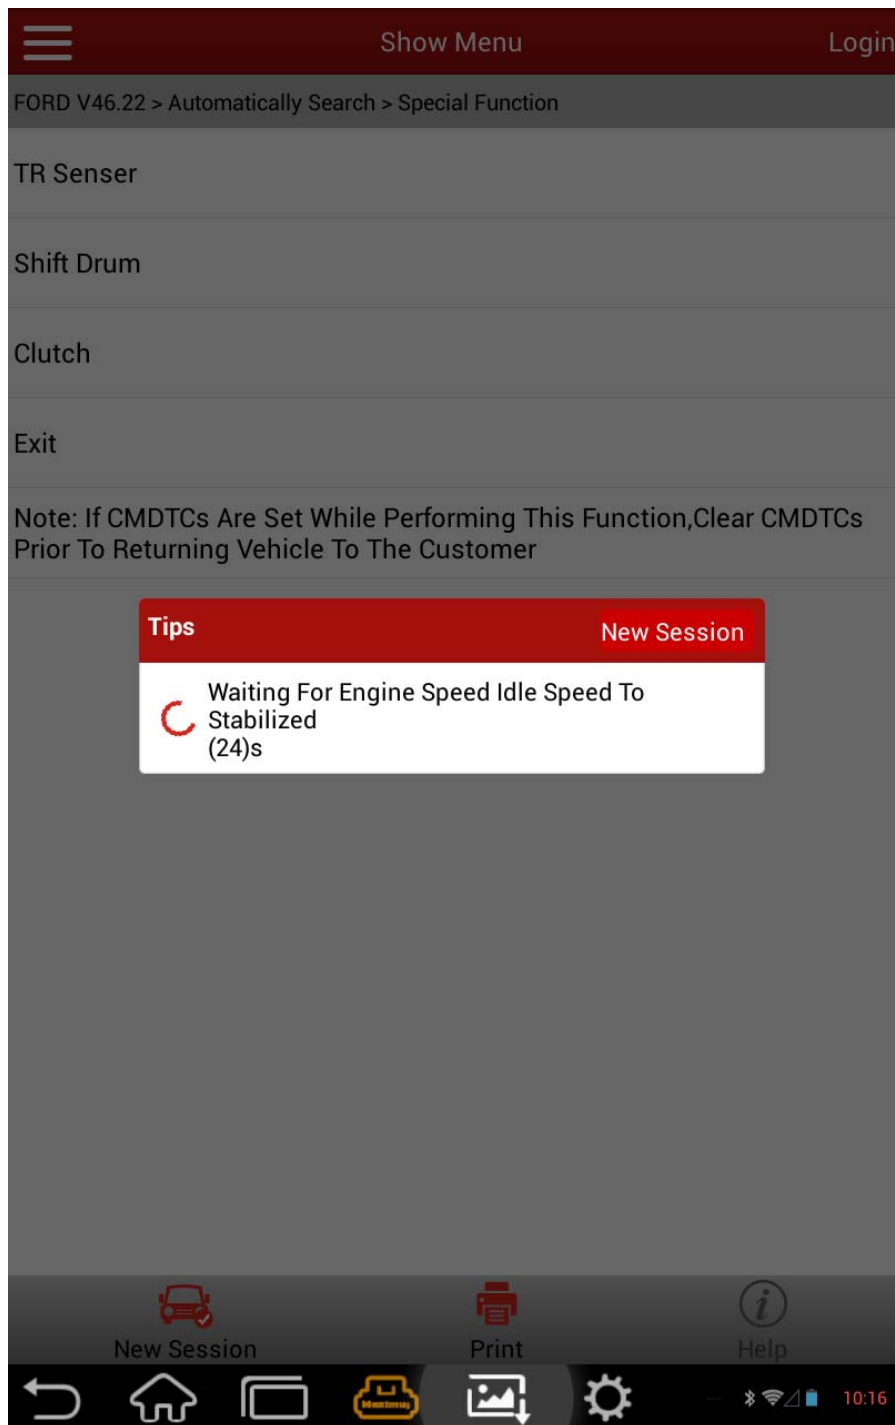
Show Menu

Login

FORD V46.22 > Automatically Search > Special Function

TR Senser

Shift Drum

Clutch

Exit

Note: If CMDTCs Are Set While Performing This Function,Clear CMDTCs Prior To Returning Vehicle To The Customer

Tips

New Session

Waiting For Engine Speed Idle Speed To Stabilized
(24)s

New Session

Print

Help

Maximus

10:16